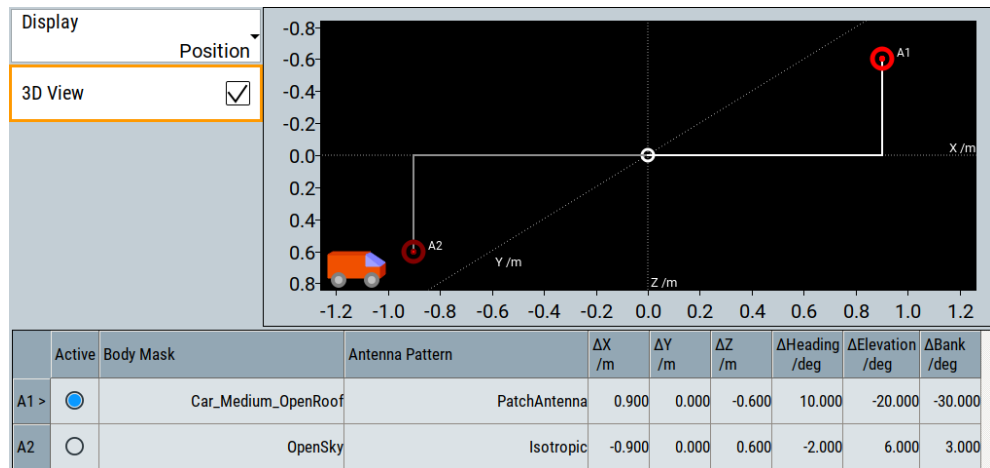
Display
Position

3D View

-0.8
-0.6
-0.4
-0.2
0.0
0.2
0.4
0.6
0.8

A1
A2
X /m
Y /m
Z /m

-1.2 -1.0 -0.8 -0.6 -0.4 -0.2 0.0 0.2 0.4 0.6 0.8 1.0 1.2

| | Active | Body Mask | Antenna Pattern | ΔX /m | ΔY /m | ΔZ /m | ΔHeading /deg | ΔElevation /deg | ΔBank /deg |
|---|---|---|---|---|---|---|---|---|---|
| A1 > | ◉ | Car_Medium_OpenRoof | PatchAntenna | 0.900 | 0.000 | -0.600 | 10.000 | -20.000 | -30.000 |
| A2 | ○ | OpenSky | Isotropic | -0.900 | 0.000 | 0.600 | -2.000 | 6.000 | 3.000 |